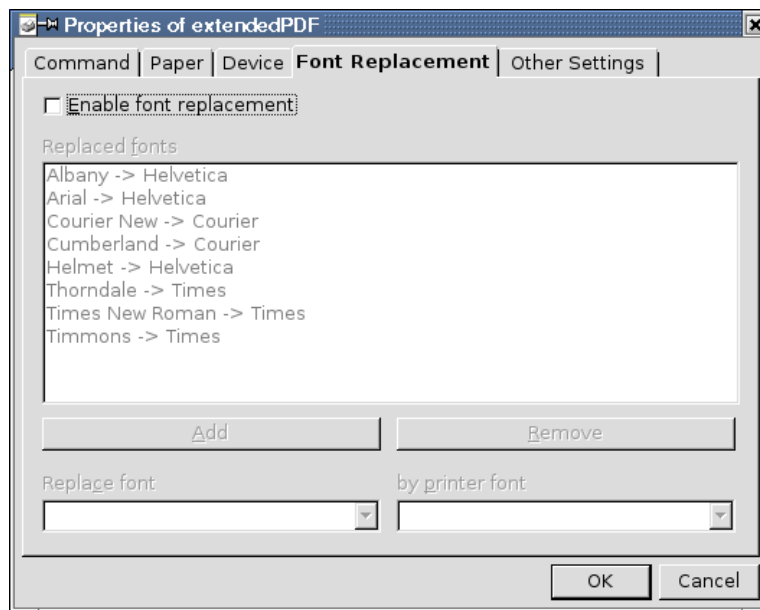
Properties of extendedPDF

Command | Paper | Device | Font Replacement | Other Settings

Enable font replacement

Replaced fonts

Albany -> Helvetica
Arial -> Helvetica
Courier New -> Courier
Cumberland -> Courier
Helmet -> Helvetica
Thorndale -> Times
Times New Roman -> Times
Timmons -> Times

Add

Remove

Replace font

by printer font

OK

Cancel